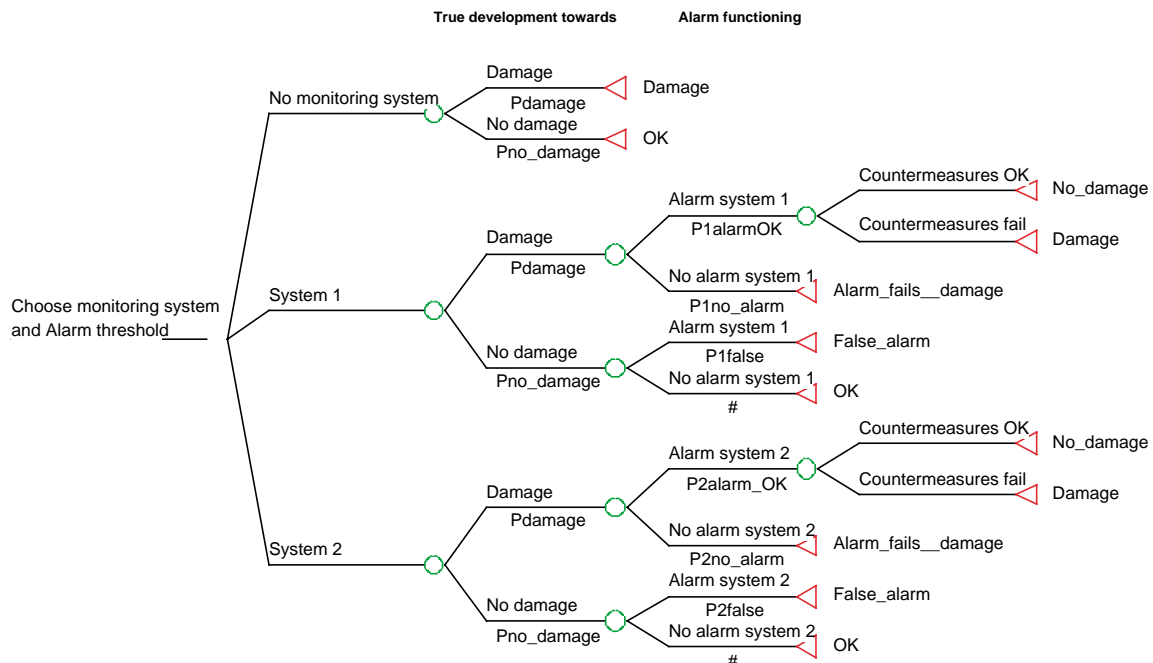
True development towards

Alarm functioning

No monitoring system

Damage

Pdamage

Damage

No damage

Pno_damage

OK

Alarm system 1

P1alarmOK

Countermeasures OK

No_damage

Countermeasures fail

Damage

Damage

Pdamage

No alarm system 1

P1no_alarm

Alarm_fails__damage

Choose monitoring system and Alarm threshold

System 1

Alarm system 1

P1false

False_alarm

No damage

Pno_damage

No alarm system 1

#

OK

Alarm system 2

P2alarm_OK

Countermeasures OK

No_damage

Countermeasures fail

Damage

Damage

Pdamage

No alarm system 2

P2no_alarm

Alarm_fails__damage

System 2

Alarm system 2

P2false

False_alarm

No damage

Pno_damage

No alarm system 2

#

OK